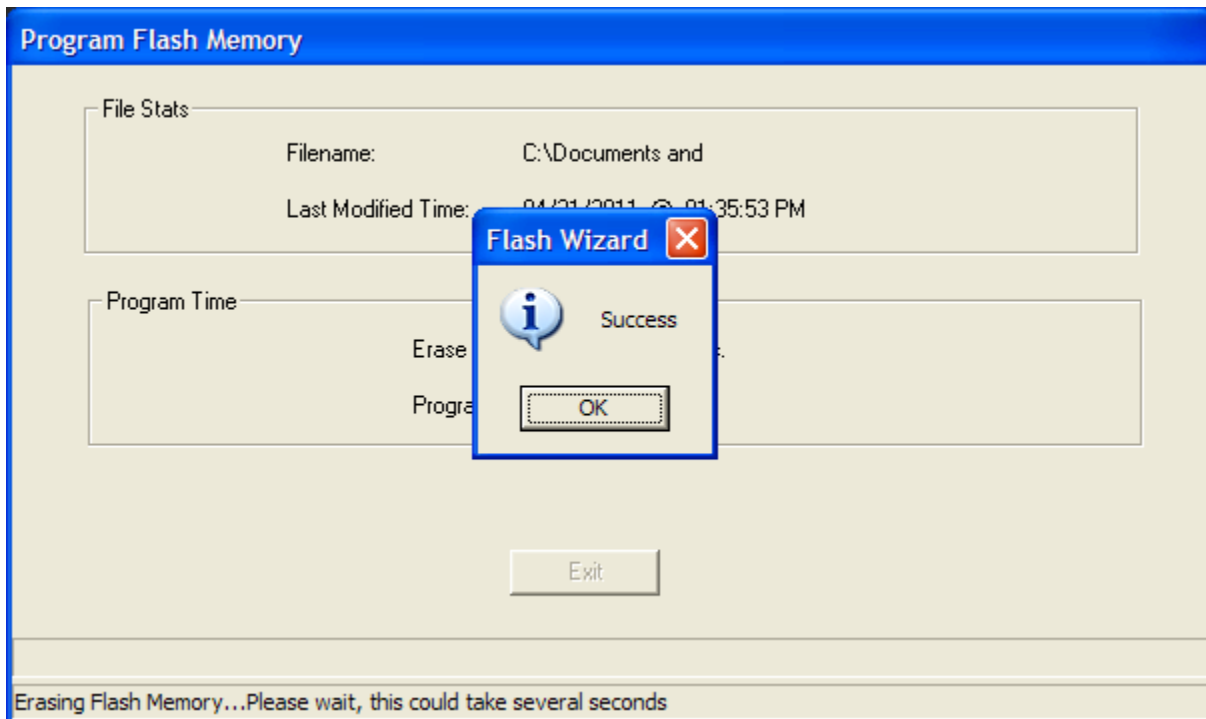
Program Flash Memory

File Stats

Filename: C:\Documents and

Last Modified Time: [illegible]:35:53 PM

Flash Wizard

Success

OK

Program Time

Erase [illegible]

Progra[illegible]

Exit

Erasing Flash Memory...Please wait, this could take several seconds